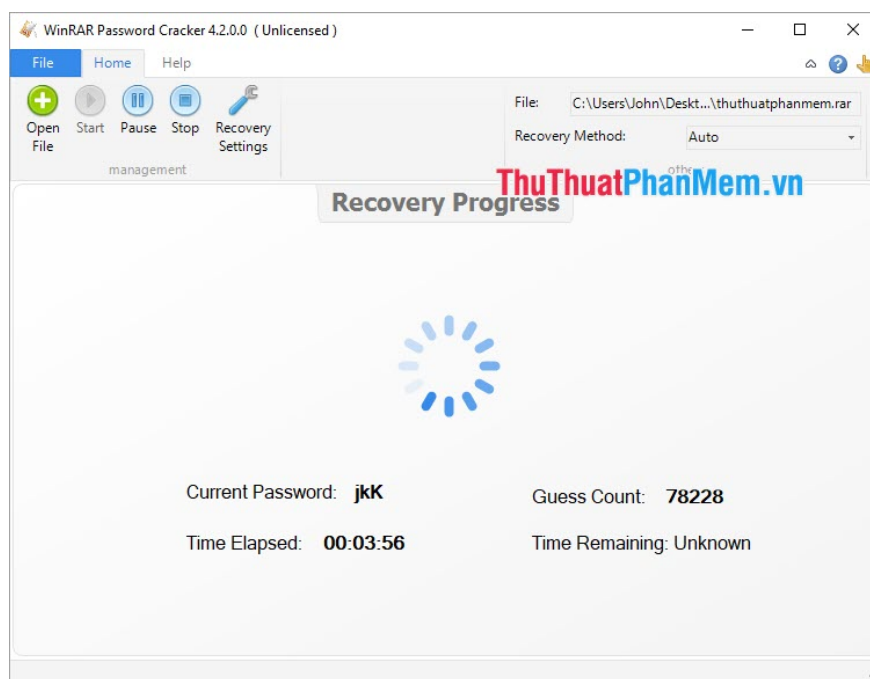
WinRAR Password Cracker 4.2.0.0 ( Unlicensed )

File Home Help

Open File Start Pause Stop Recovery Settings

management

File: C:\Users\John\Deskt...\thuthuatphanmem.rar

Recovery Method: Auto

other

ThuThuatPhanMem.vn

Recovery Progress

Current Password: jkK

Guess Count: 78228

Time Elapsed: 00:03:56

Time Remaining: Unknown